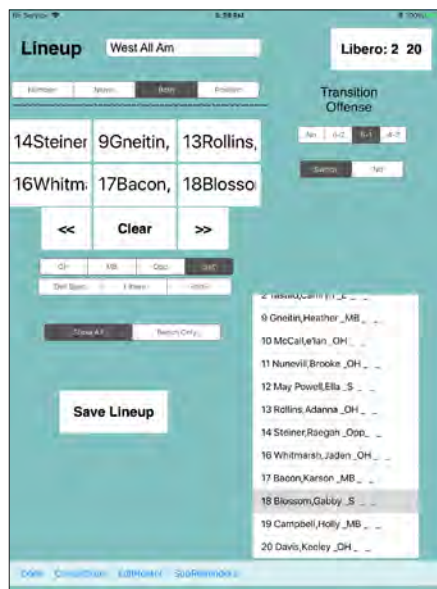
No Service
6:38 PM
100%

Lineup
West All Am

Libero: 2 20

Number
Name
Best
Position

Transition Offense

Att
6-2
5-1
4-2

Switch
No

14Steiner
9Gneitin,
13Rollins,
16Whitm
17Bacon,
18Blosso

<<
Clear
>>

OH
MB
Opp
Set

Def Spec
Libero
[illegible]

Show All
Bench Only

Save Lineup

2 Tasted,Caml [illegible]
9 Gneitin,Heather _MB _ _
10 McCall,e'lan _OH _ _
11 Nuneviil,Brooke _OH _ _
12 May Powell,Ella _S _ _
13 Rollins,Adanna _OH _ _
14 Steiner,Raegan _Opp_ _
16 Whitmarsh,Jaden _OH _ _
17 Bacon,Karson _MB _ _
18 Blossom,Gabby _S _ _
19 Campbell,Holly _MB _ _
20 Davis,Keeley _OH _ _

Done
ConsultSub
EditRoster
SubReminders